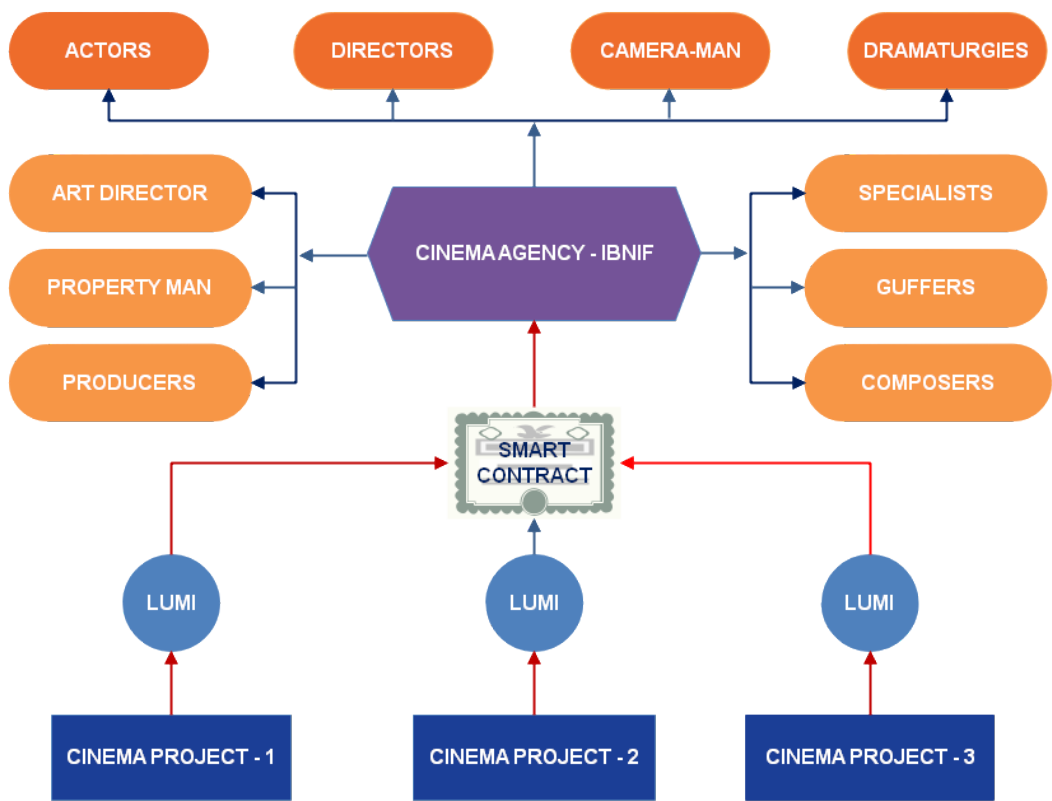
ACTORS

DIRECTORS

CAMERA-MAN

DRAMATURGIES

ART DIRECTOR

PROPERTY MAN

PRODUCERS

CINEMA AGENCY - IBNIF

SPECIALISTS

GUFFERS

COMPOSERS

SMART CONTRACT

LUMI

LUMI

LUMI

CINEMA PROJECT - 1

CINEMA PROJECT - 2

CINEMA PROJECT - 3